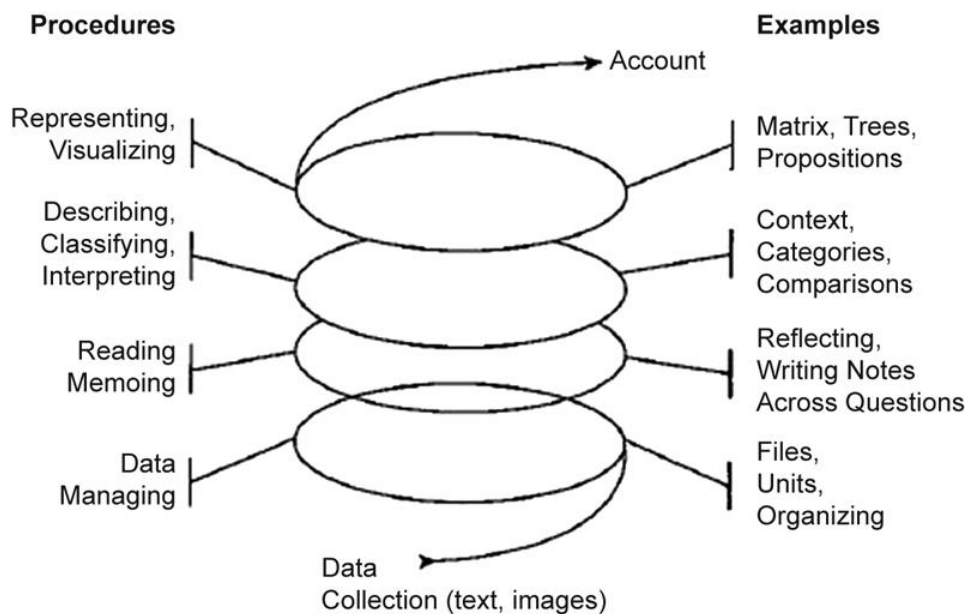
Procedures

Examples

Account

Representing, Visualizing

Matrix, Trees, Propositions

Describing, Classifying, Interpreting

Context, Categories, Comparisons

Reading Memoing

Reflecting, Writing Notes Across Questions

Data Managing

Files, Units, Organizing

Data Collection (text, images)